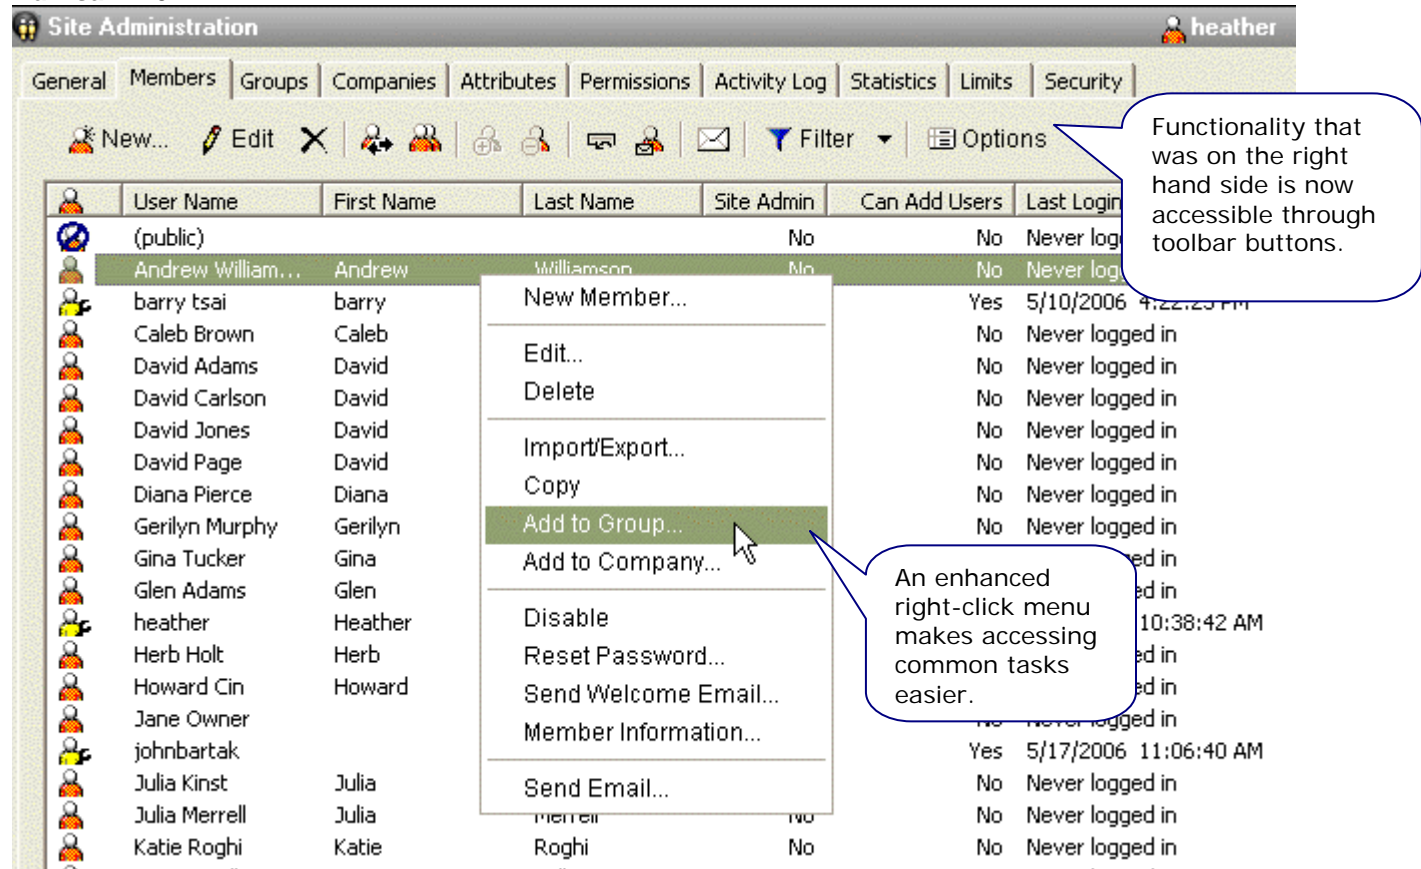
Site Administration
heather

General | Members | Groups | Companies | Attributes | Permissions | Activity Log | Statistics | Limits | Security

New... Edit Filter Options

Functionality that was on the right hand side is now accessible through toolbar buttons.

| User Name | First Name | Last Name | Site Admin | Can Add Users | Last Login |
|---|---|---|---|---|---|
| (public) | | | No | No | Never log |
| Andrew William... | Andrew | Williamson | No | No | Never log |
| barry tsai | barry | | | Yes | 5/10/2006 4:22:25 PM |
| Caleb Brown | Caleb | | | No | Never logged in |
| David Adams | David | | | No | Never logged in |
| David Carlson | David | | | No | Never logged in |
| David Jones | David | | | No | Never logged in |
| David Page | David | | | No | Never logged in |
| Diana Pierce | Diana | | | No | Never logged in |
| Gerilyn Murphy | Gerilyn | | | No | Never logged in |
| Gina Tucker | Gina | | | | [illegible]ed in |
| Glen Adams | Glen | | | | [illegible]ed in |
| heather | Heather | | | | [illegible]10:38:42 AM |
| Herb Holt | Herb | | | | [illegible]ed in |
| Howard Cin | Howard | | | | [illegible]ed in |
| Jane Owner | | | | No | Never logged in |
| johnbartak | | | | Yes | 5/17/2006 11:06:40 AM |
| Julia Kinst | Julia | | | No | Never logged in |
| Julia Merrell | Julia | Merrell | No | No | Never logged in |
| Katie Roghi | Katie | Roghi | No | No | Never logged in |

New Member...
Edit...
Delete
Import/Export...
Copy
Add to Group...
Add to Company...
Disable
Reset Password...
Send Welcome Email...
Member Information...
Send Email...

An enhanced right-click menu makes accessing common tasks easier.